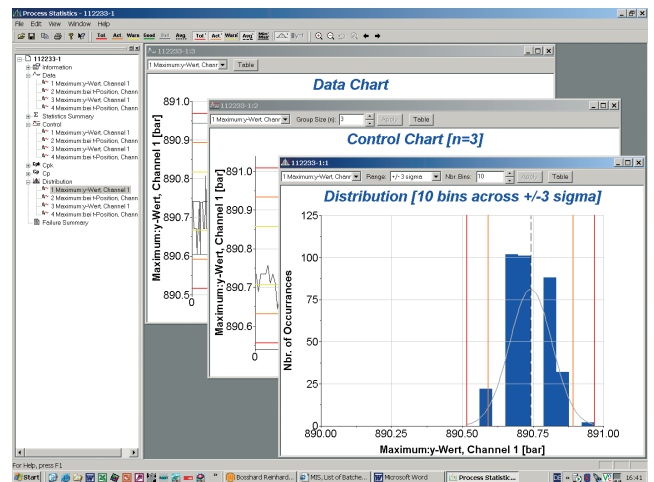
Process Statistics - 112233-1

File Edit View Window Help

Tol. Act. Warn Good Bad Avg. Tol. Act. Warn Avg. Min Max

112233-1
Information
Data
1 Maximum:y-Wert, Channel 1
2 Maximum bei t-Position, Chann
3 Maximum:y-Wert, Channel 1
4 Maximum bei t-Position, Chann
Statistics Summary
Control
1 Maximum:y-Wert, Channel 1
2 Maximum bei t-Position, Chann
3 Maximum:y-Wert, Channel 1
4 Maximum bei t-Position, Chann
Cpk
Cp
Distribution
1 Maximum:y-Wert, Channel 1
2 Maximum bei t-Position, Chann
3 Maximum:y-Wert, Channel 1
4 Maximum bei t-Position, Chann
Failure Summary

112233-1:3
1 Maximum:y-Wert, Chanr Table
Data Chart
891.0
890.9
890.8
890.7
890.6
890.5
Maximum:y-Wert, Channel 1 [bar]
0

112233-1:2
1 Maximum:y-Wert, Chanr Group Size (n): 3 Apply Table
Control Chart [n=3]
891.0
890.9
890.8
890.7
890.6
Maximum:y-Wert, Channel 1 [bar]
0

112233-1:1
1 Maximum:y-Wert, Chanr Range: +/-3 sigma Nbr Bins: 10 Apply Table
Distribution [10 bins across +/-3 sigma]
125
100
75
50
25
0
Nbr. of Occurrances
890.00 890.25 890.50 890.75 891.00
Maximum:y-Wert, Channel 1 [bar]

For Help, press F1

Start Bosshard Reinhard... MIS, List of Batche... Microsoft Word Process Statistik... DE 16:41